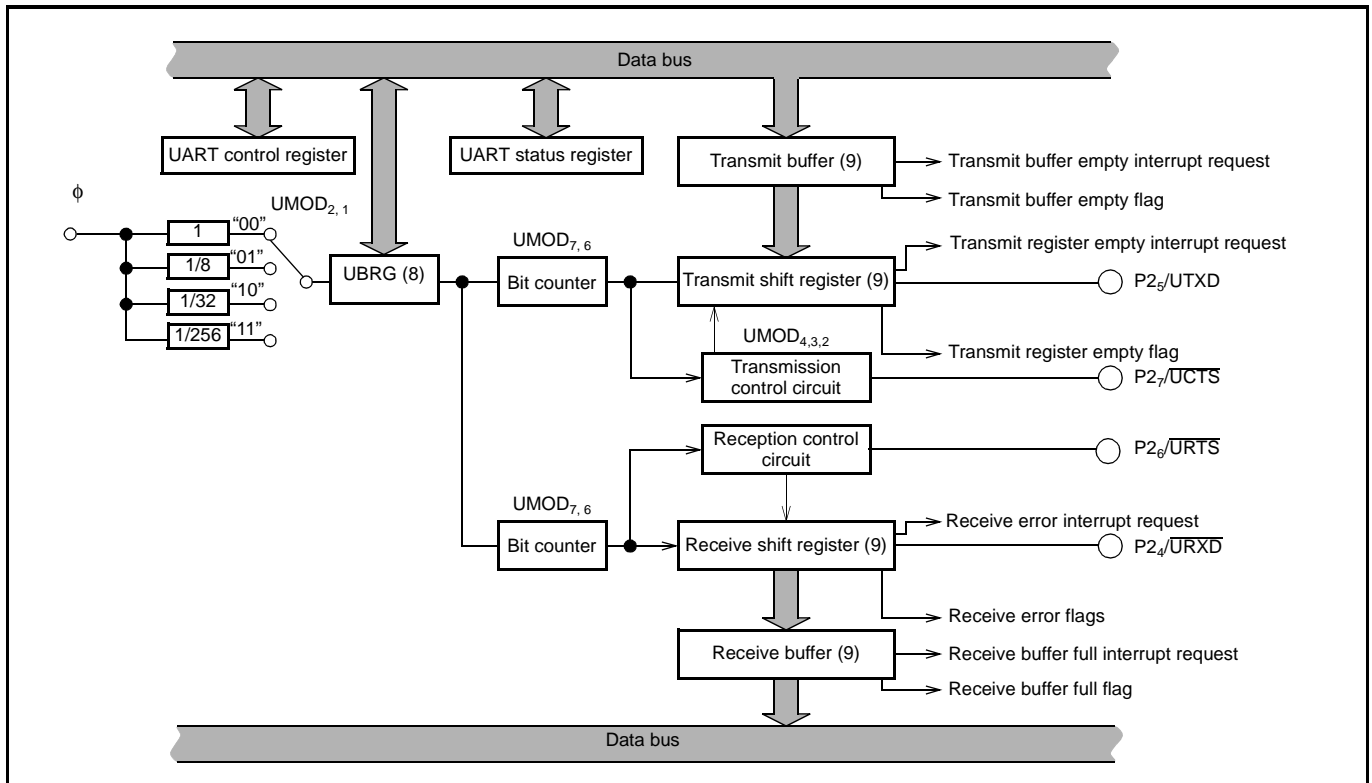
Data bus

UART control register

UART status register

Transmit buffer (9)

Transmit buffer empty interrupt request

Transmit buffer empty flag

$\phi$

UMOD$_{2,1}$

1 "00"

1/8 "01"

1/32 "10"

1/256 "11"

UBRG (8)

UMOD$_{7,6}$

Bit counter

Transmit register empty interrupt request

Transmit shift register (9)

P2$_5$/UTXD

UMOD$_{4,3,2}$

Transmit register empty flag

Transmission control circuit

P2$_7$/$\overline{UCTS}$

Reception control circuit

P2$_6$/$\overline{URTS}$

UMOD$_{7,6}$

Receive error interrupt request

Bit counter

Receive shift register (9)

P2$_4$/$\overline{URXD}$

Receive error flags

Receive buffer (9)

Receive buffer full interrupt request

Receive buffer full flag

Data bus